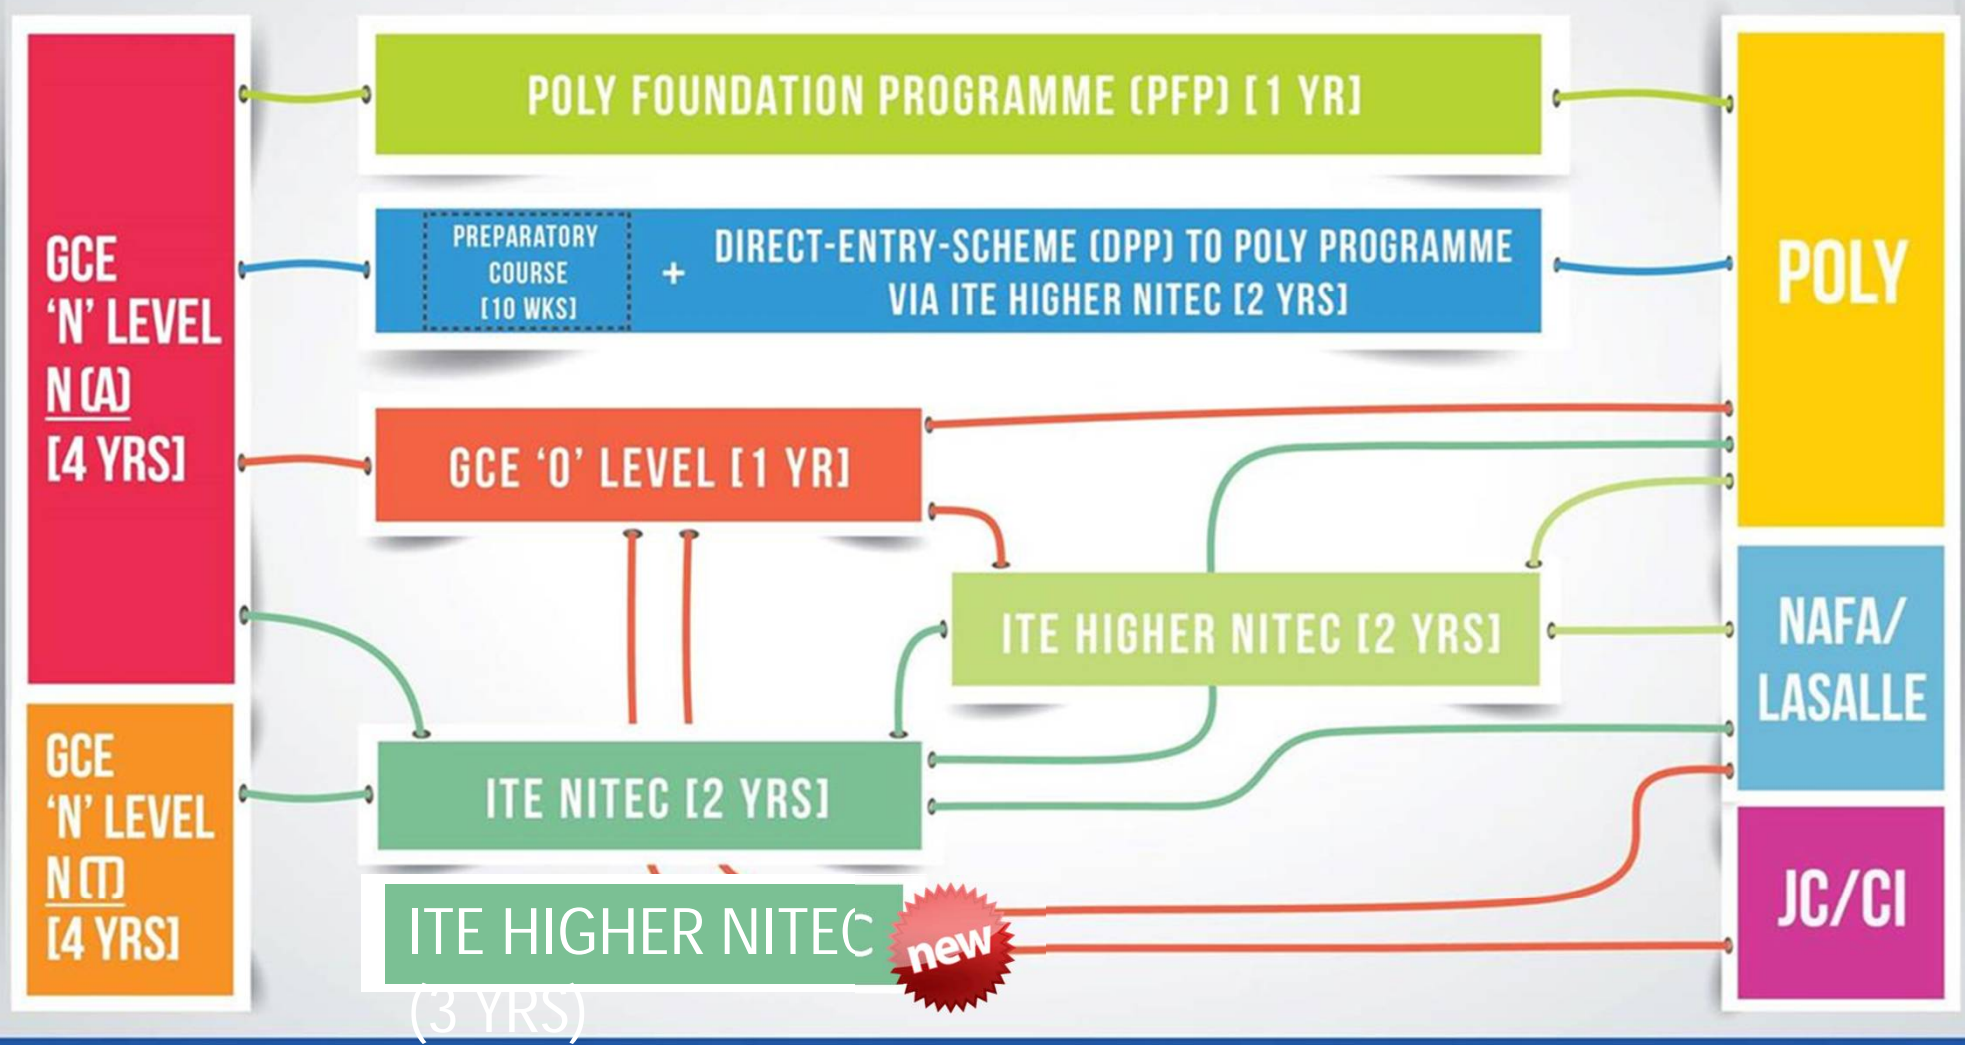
POLY FOUNDATION PROGRAMME (PFP) [1 YR]

PREPARATORY COURSE [10 WKS]

+

DIRECT-ENTRY-SCHEME (DPP) TO POLY PROGRAMME VIA ITE HIGHER NITEC [2 YRS]

GCE 'N' LEVEL N (A) [4 YRS]

GCE 'O' LEVEL [1 YR]

ITE HIGHER NITEC [2 YRS]

ITE NITEC [2 YRS]

GCE 'N' LEVEL N (T) [4 YRS]

ITE HIGHER NITEC (3 YRS)

new

POLY

NAFA/ LASALLE

JC/CI